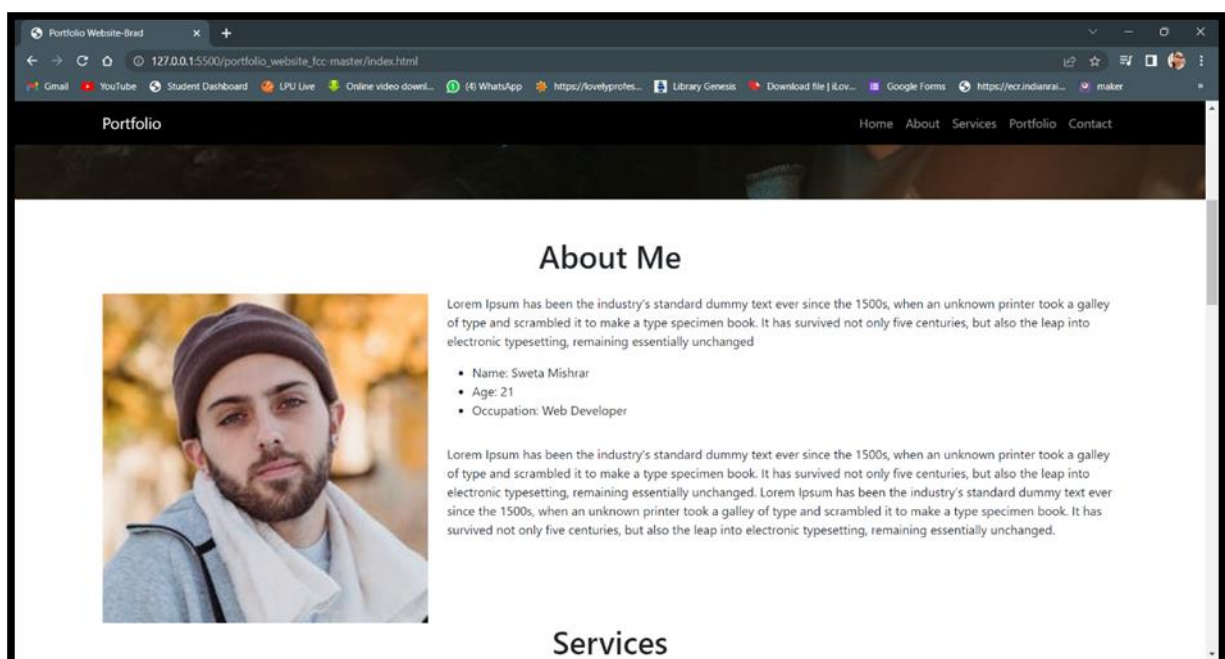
Portfolio Website-Brad

127.0.0.1:5500/portfolio_website_fcc-master/index.html

Gmail YouTube Student Dashboard LPU Live Online video downl... (4) WhatsApp https://lovelyprofes... Library Genesis Download file | iLov... Google Forms https://ecr.indianrai... maker

Portfolio

Home About Services Portfolio Contact

About Me

Lorem Ipsum has been the industry's standard dummy text ever since the 1500s, when an unknown printer took a galley of type and scrambled it to make a type specimen book. It has survived not only five centuries, but also the leap into electronic typesetting, remaining essentially unchanged

- Name: Sweta Mishrar
- Age: 21
- Occupation: Web Developer

Lorem Ipsum has been the industry's standard dummy text ever since the 1500s, when an unknown printer took a galley of type and scrambled it to make a type specimen book. It has survived not only five centuries, but also the leap into electronic typesetting, remaining essentially unchanged. Lorem Ipsum has been the industry's standard dummy text ever since the 1500s, when an unknown printer took a galley of type and scrambled it to make a type specimen book. It has survived not only five centuries, but also the leap into electronic typesetting, remaining essentially unchanged.

Services